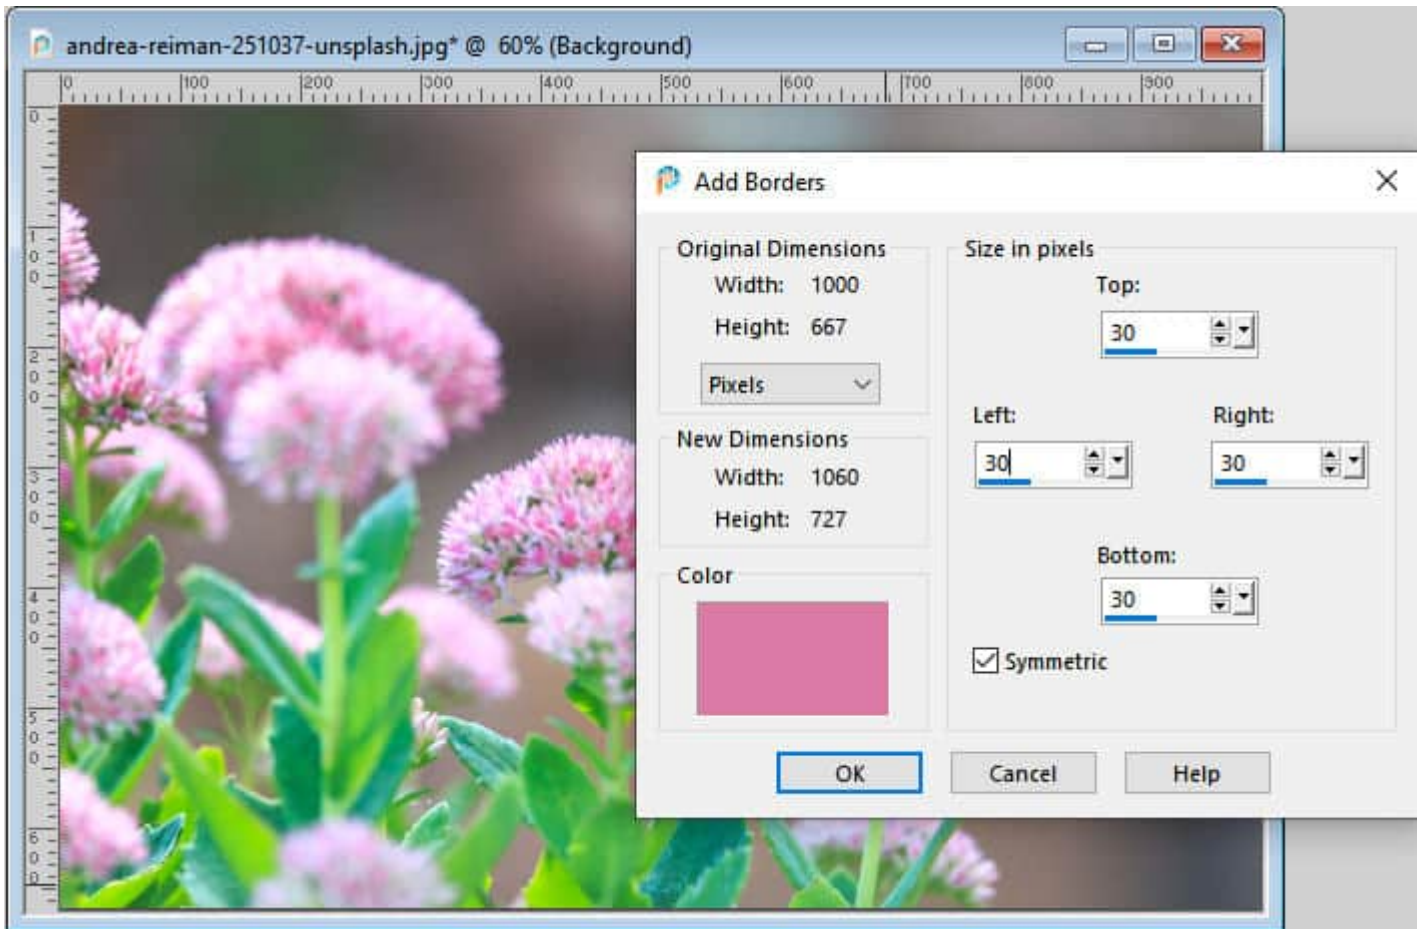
andrea-reiman-251037-unsplash.jpg* @ 60% (Background)

0 100 200 300 400 500 600 700 800 900

0 100 200 300 400 500 600

Add Borders

Original Dimensions
Width: 1000
Height: 667
Pixels

New Dimensions
Width: 1060
Height: 727

Color

Size in pixels
Top:
30
Left:
30
Right:
30
Bottom:
30
Symmetric

OK
Cancel
Help